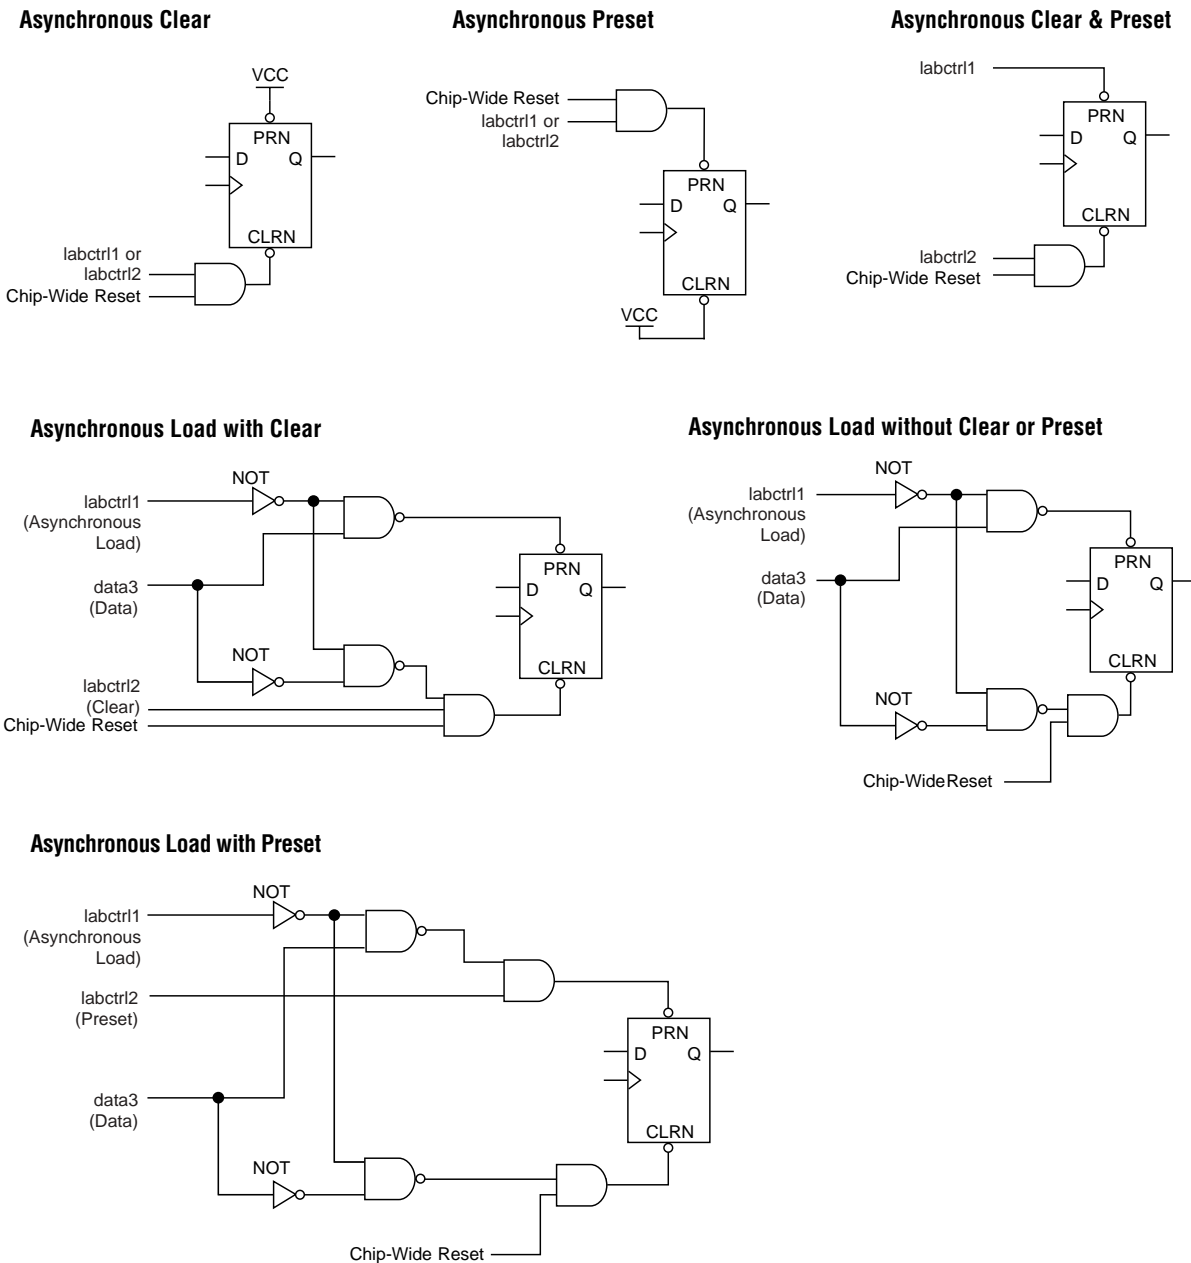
Asynchronous Clear

VCC

PRN

D Q

CLRN

labctrl1 or labctrl2

Chip-Wide Reset

Asynchronous Preset

Chip-Wide Reset

labctrl1 or labctrl2

PRN

D Q

CLRN

VCC

Asynchronous Clear & Preset

labctrl1

PRN

D Q

CLRN

labctrl2

Chip-Wide Reset

Asynchronous Load with Clear

NOT

labctrl1 (Asynchronous Load)

data3 (Data)

NOT

labctrl2 (Clear)

Chip-Wide Reset

PRN

D Q

CLRN

Asynchronous Load without Clear or Preset

NOT

labctrl1 (Asynchronous Load)

data3 (Data)

NOT

PRN

D Q

CLRN

Chip-WideReset

Asynchronous Load with Preset

NOT

labctrl1 (Asynchronous Load)

labctrl2 (Preset)

data3 (Data)

NOT

PRN

D Q

CLRN

Chip-Wide Reset